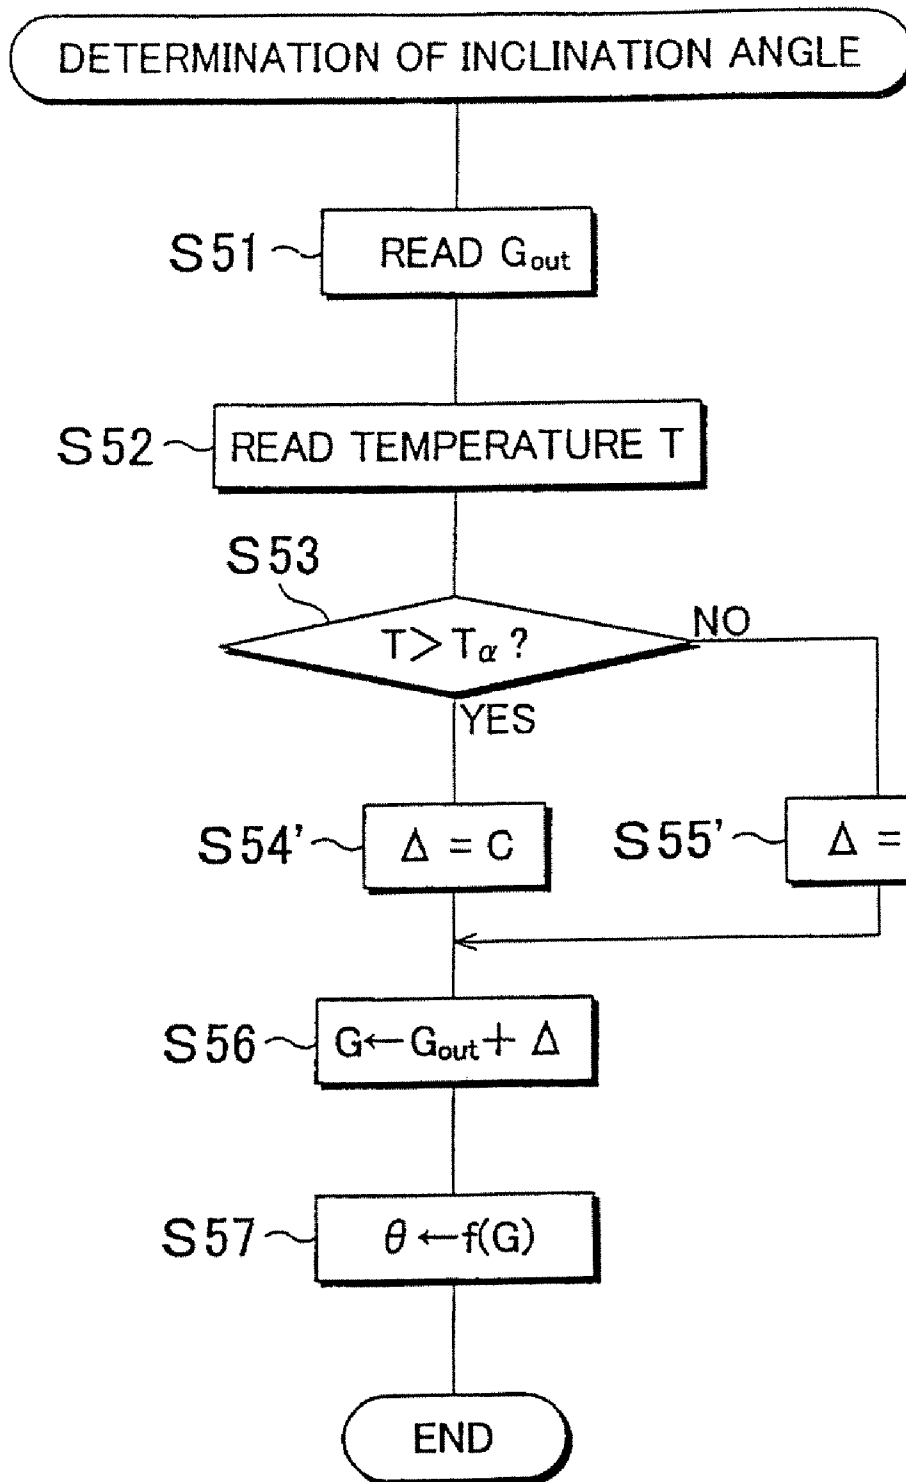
DETERMINATION OF INCLINATION ANGLE

S51 READ $G_{out}$

S52 READ TEMPERATURE T

S53

$T > T_{\alpha}$ ?

NO

YES

S54' $\Delta = C$

S55' $\Delta =$ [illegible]

S56 $G \leftarrow G_{out} + \Delta$

S57 $\theta \leftarrow f(G)$

END